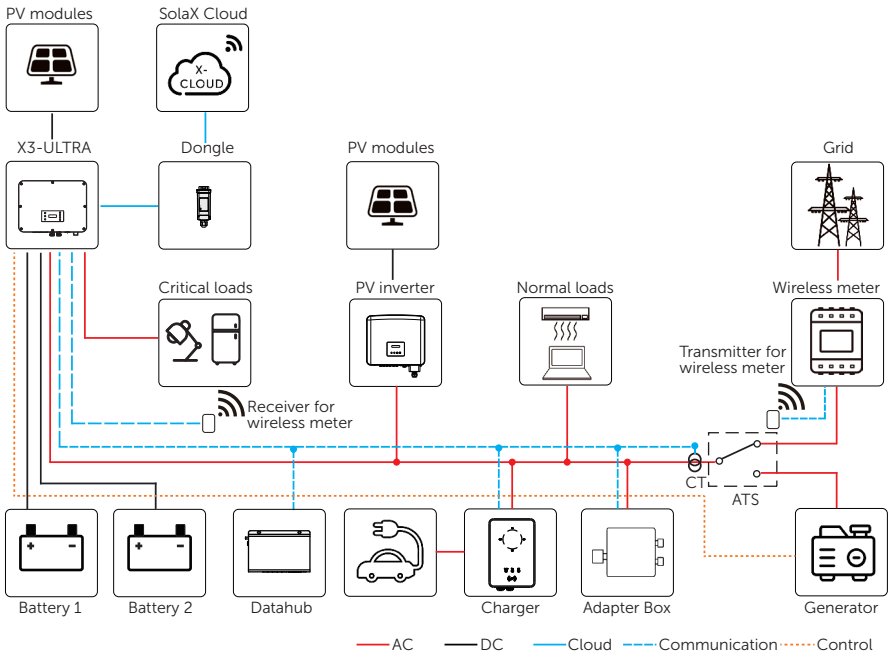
PV modules

SolaX Cloud

X-CLOUD

X3-ULTRA

Dongle

PV modules

Grid

Critical loads

PV inverter

Normal loads

Wireless meter

Transmitter for wireless meter

Receiver for wireless meter

CT

ATS

Battery 1

Battery 2

Datahub

Charger

Adapter Box

Generator

AC DC Cloud Communication Control